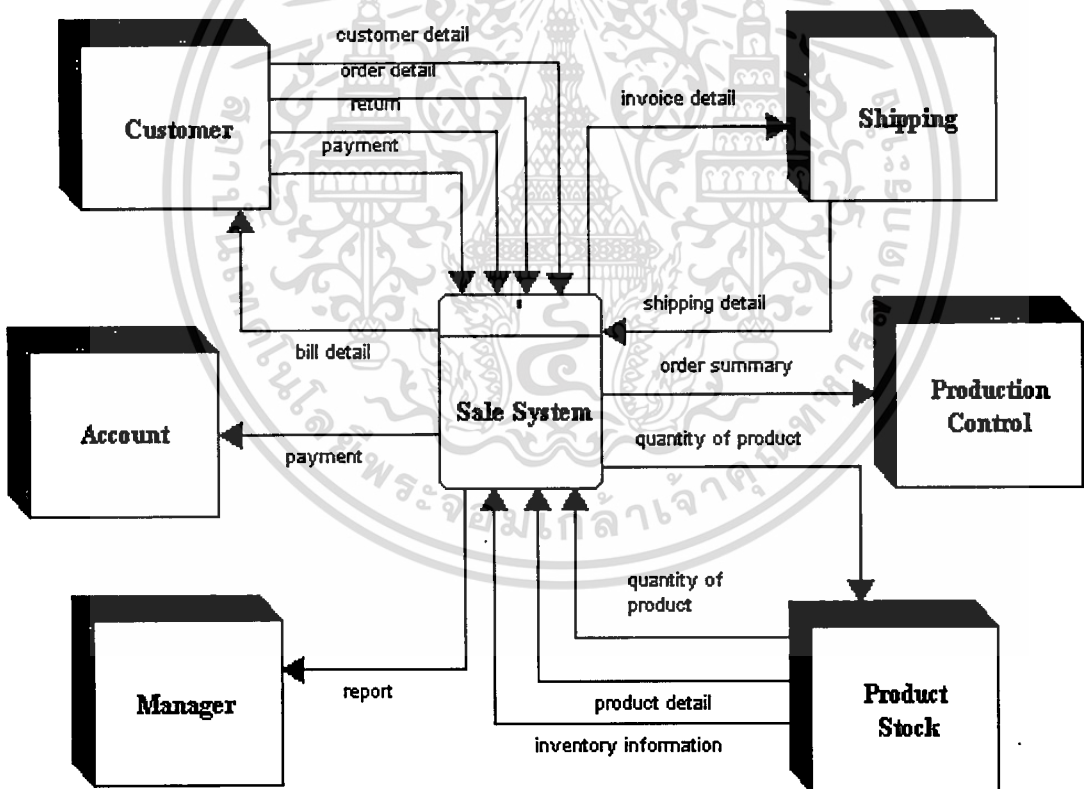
customer detail
order detail
return
payment
Customer
invoice detail
Shipping
shipping detail
bill detail
order summary
Production Control
Account
Sale System
quantity of product
payment
quantity of product
Manager
report
product detail
inventory information
Product Stock